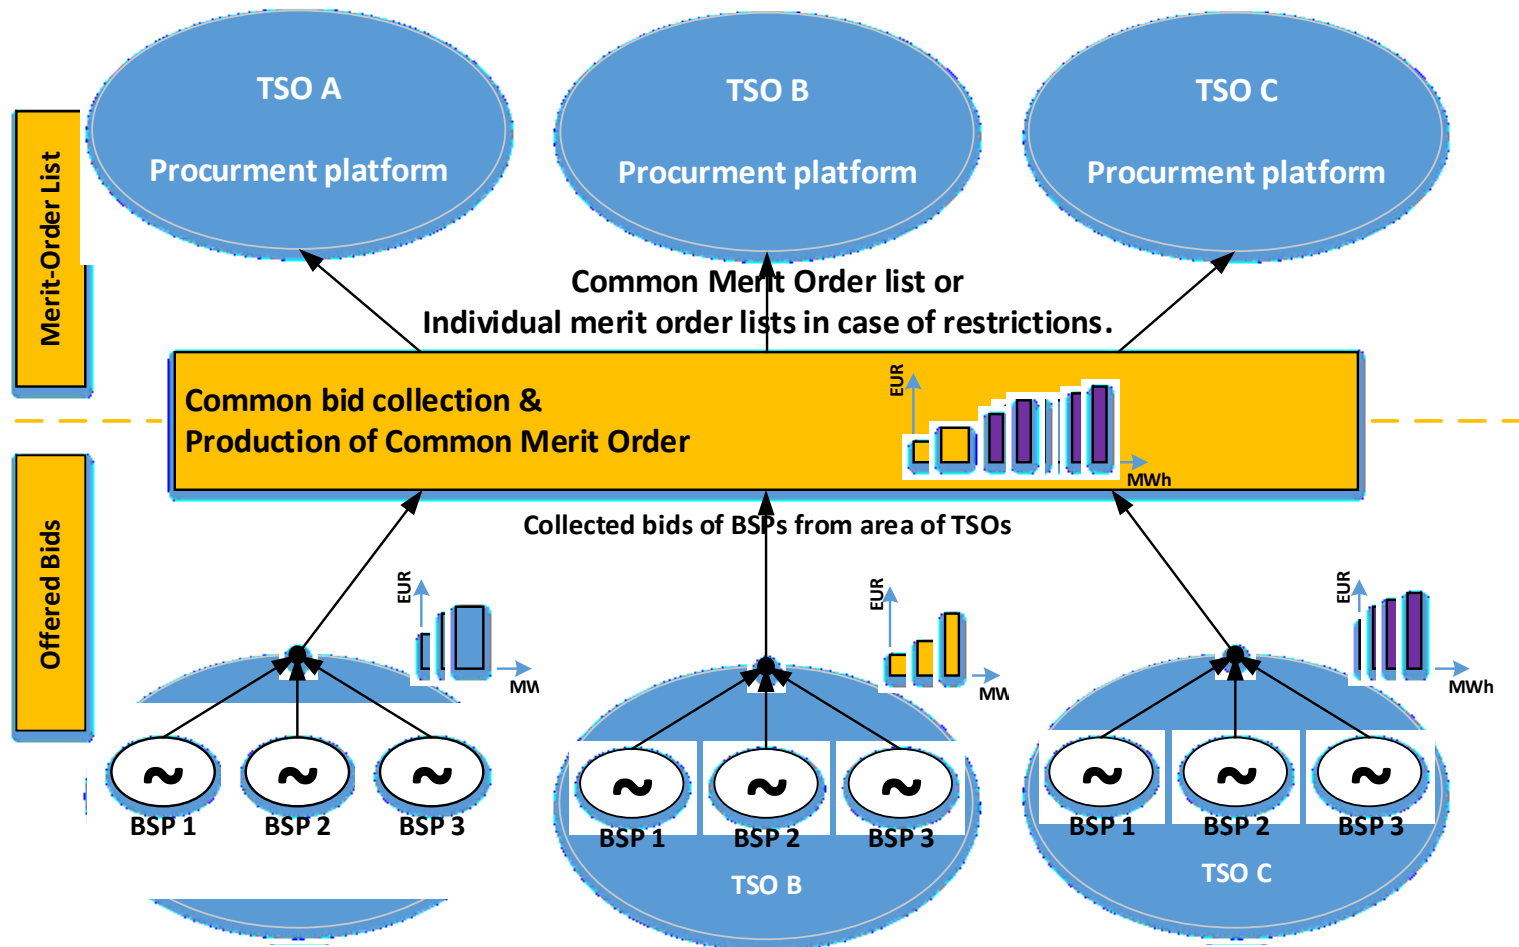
Merit-Order List

TSO A

Procurment platform

TSO B

Procurment platform

TSO C

Procurment platform

Common Merit Order list or
Individual merit order lists in case of restrictions.

Common bid collection &
Production of Common Merit Order

EUR

MWh

Offered Bids

Collected bids of BSPs from area of TSOs

EUR

MW

EUR

MW

EUR

MWh

~ ~ ~

BSP 1 BSP 2 BSP 3

~ ~ ~

BSP 1 BSP 2 BSP 3

TSO B

~ ~ ~

BSP 1 BSP 2 BSP 3

TSO C